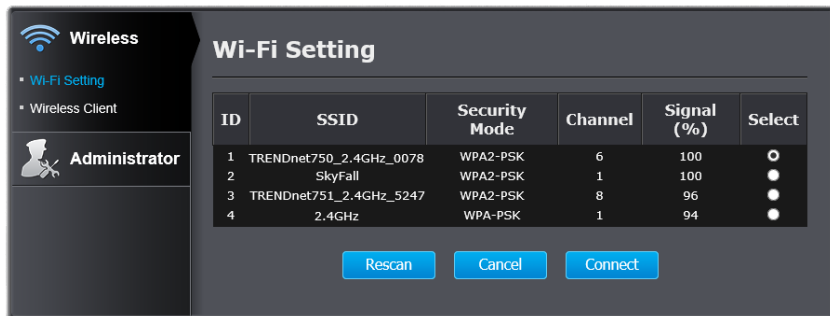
Wireless

Wi-Fi Setting

Wireless Client

Administrator

Wi-Fi Setting

| ID | SSID | Security Mode | Channel | Signal (%) | Select |
|---|---|---|---|---|---|
| 1 | TRENDnet750_2.4GHz_0078 | WPA2-PSK | 6 | 100 | |
| 2 | SkyFall | WPA2-PSK | 1 | 100 | |
| 3 | TRENDnet751_2.4GHz_5247 | WPA2-PSK | 8 | 96 | |
| 4 | 2.4GHz | WPA-PSK | 1 | 94 | |

Rescan Cancel Connect